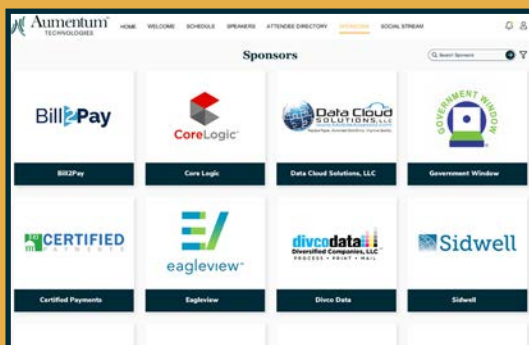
Aumentum TECHNOLOGIES

HOME WELCOME SCHEDULE SPEAKERS ATTENDEE DIRECTORY SPONSORS SOCIAL STREAM

Sponsors

Search Sponsors

Bill2Pay

Bill2Pay

CoreLogic

Core Logic

Data Cloud SOLUTIONS, LLC

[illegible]

Data Cloud Solutions, LLC

GOVERNMENT WINDOW

Government Window

CERTIFIED PAYMENTS

Certified Payments

eagleview

Eagleview

divcodata Diversified Companies, LLC PROCESS • PRINT • MAIL

Divco Data

Sidwell

Sidwell